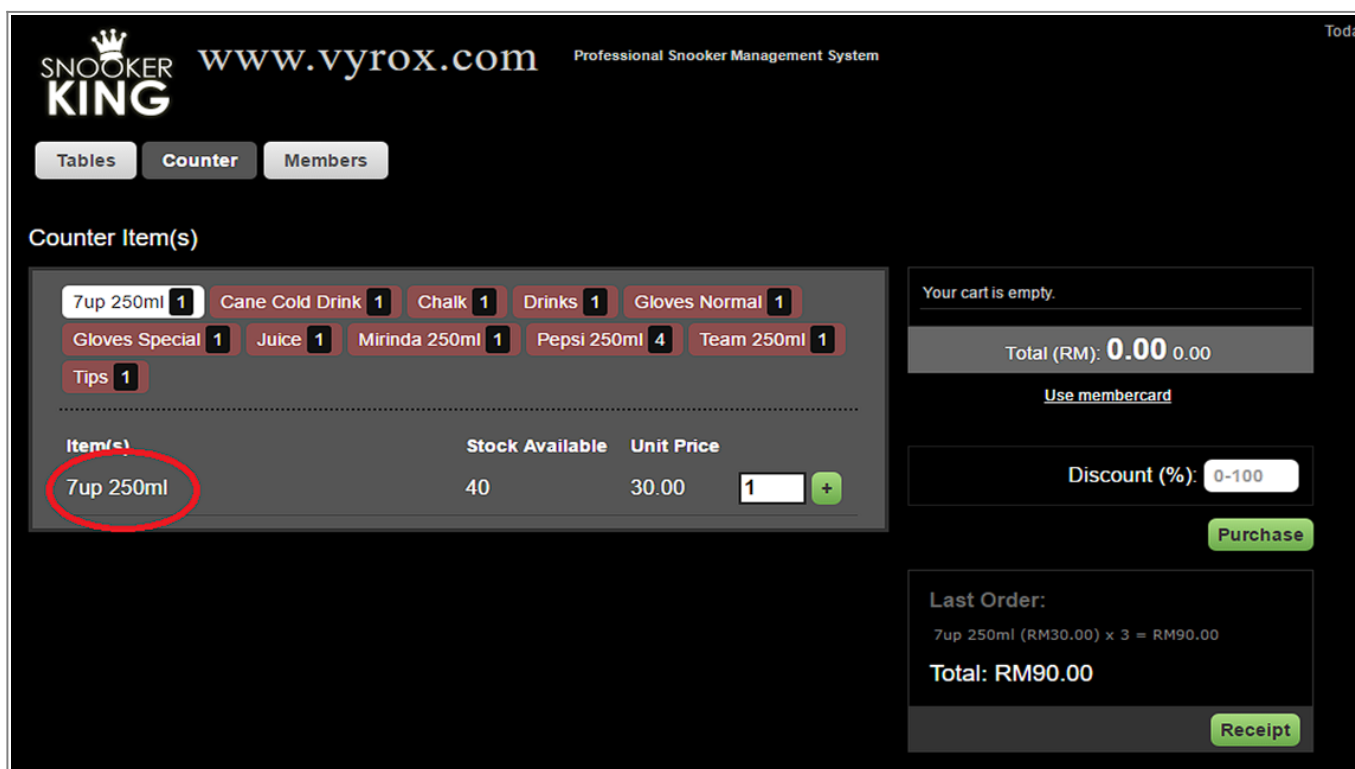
SNOOKER KING www.vyrox.com Professional Snooker Management System

Toda

Tables Counter Members

Counter Item(s)

7up 250ml 1 Cane Cold Drink 1 Chalk 1 Drinks 1 Gloves Normal 1 Gloves Special 1 Juice 1 Mirinda 250ml 1 Pepsi 250ml 4 Team 250ml 1 Tips 1

| Item(s) | Stock Available | Unit Price | |
|---|---|---|---|
| 7up 250ml | 40 | 30.00 | 1 + |

Your cart is empty.

Total (RM): 0.00 0.00

Use membercard

Discount (%): 0-100

Purchase

Last Order:

7up 250ml (RM30.00) x 3 = RM90.00

Total: RM90.00

Receipt